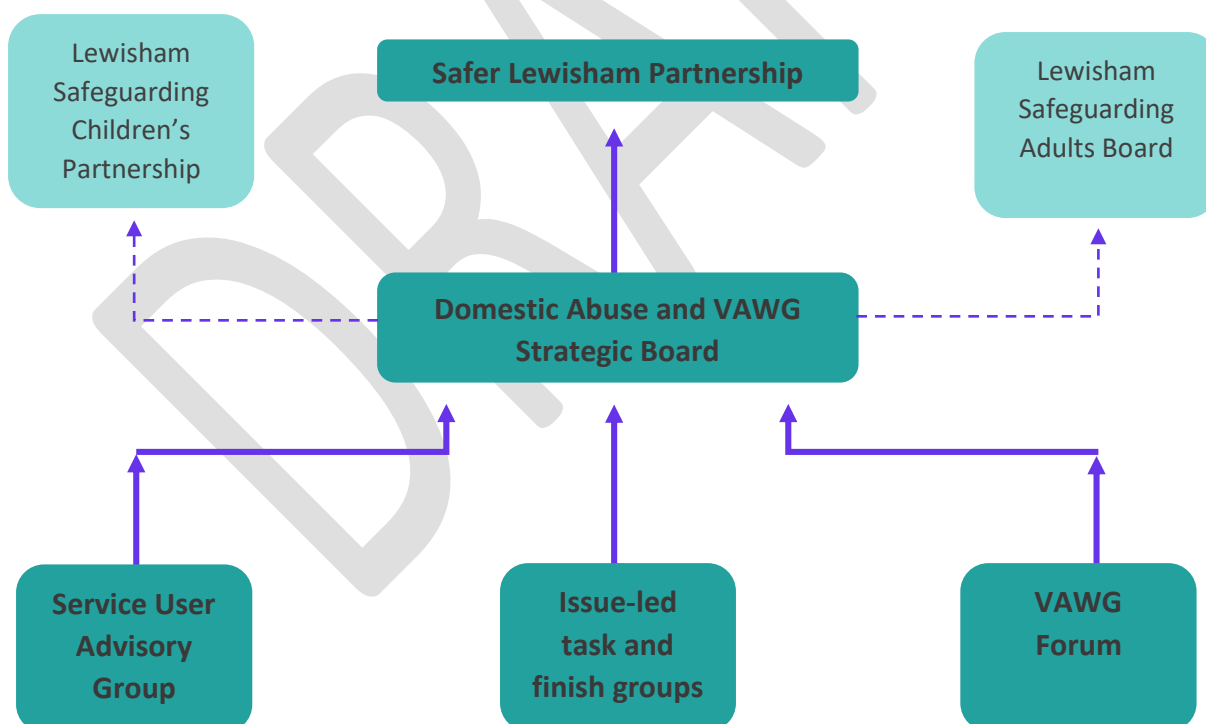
Lewisham Safeguarding Children's Partnership

Safer Lewisham Partnership

Lewisham Safeguarding Adults Board

Domestic Abuse and VAWG Strategic Board

Service User Advisory Group

Issue-led task and finish groups

VAWG Forum

DRAFT